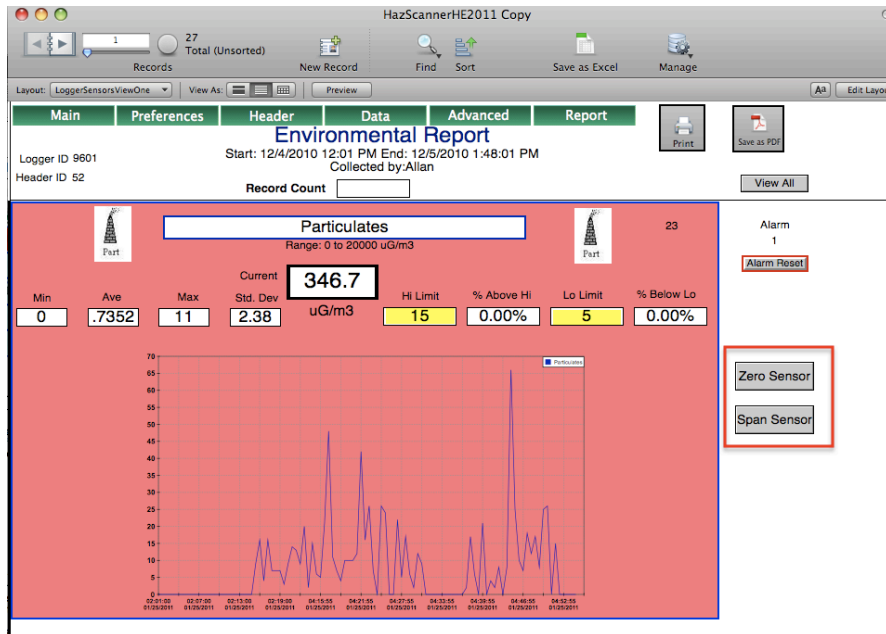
HazScannerHE2011 Copy

1
27
Total (Unsorted)
Records
New Record
Find
Sort
Save as Excel
Manage

Layout: LoggerSensorsViewOne
View As:
Preview
Aa
Edit Layo

Main
Preferences
Header
Data
Advanced
Report

Print
Save as PDF

Environmental Report
Start: 12/4/2010 12:01 PM End: 12/5/2010 1:48:01 PM
Collected by:Allan

Logger ID 9601
Header ID 52
Record Count

View All

Part
Particulates
Range: 0 to 20000 uG/m3
Part
23

Alarm
1
Alarm Reset

Current
346.7
uG/m3

| Min | Ave | Max | Std. Dev |
|---|---|---|---|
| 0 | .7352 | 11 | 2.38 |

| Hi Limit | % Above Hi | Lo Limit | % Below Lo |
|---|---|---|---|
| 15 | 0.00% | 5 | 0.00% |

Zero Sensor
Span Sensor

Particulates
70
65
60
55
50
45
40
35
30
25
20
15
10
5
0
02:01:00 01/25/2011
02:07:00 01/25/2011
02:13:00 01/25/2011
02:19:00 01/25/2011
04:15:55 01/25/2011
04:21:55 01/25/2011
04:27:55 01/25/2011
04:33:55 01/25/2011
04:39:55 01/25/2011
04:46:55 01/25/2011
04:52:55 01/25/2011